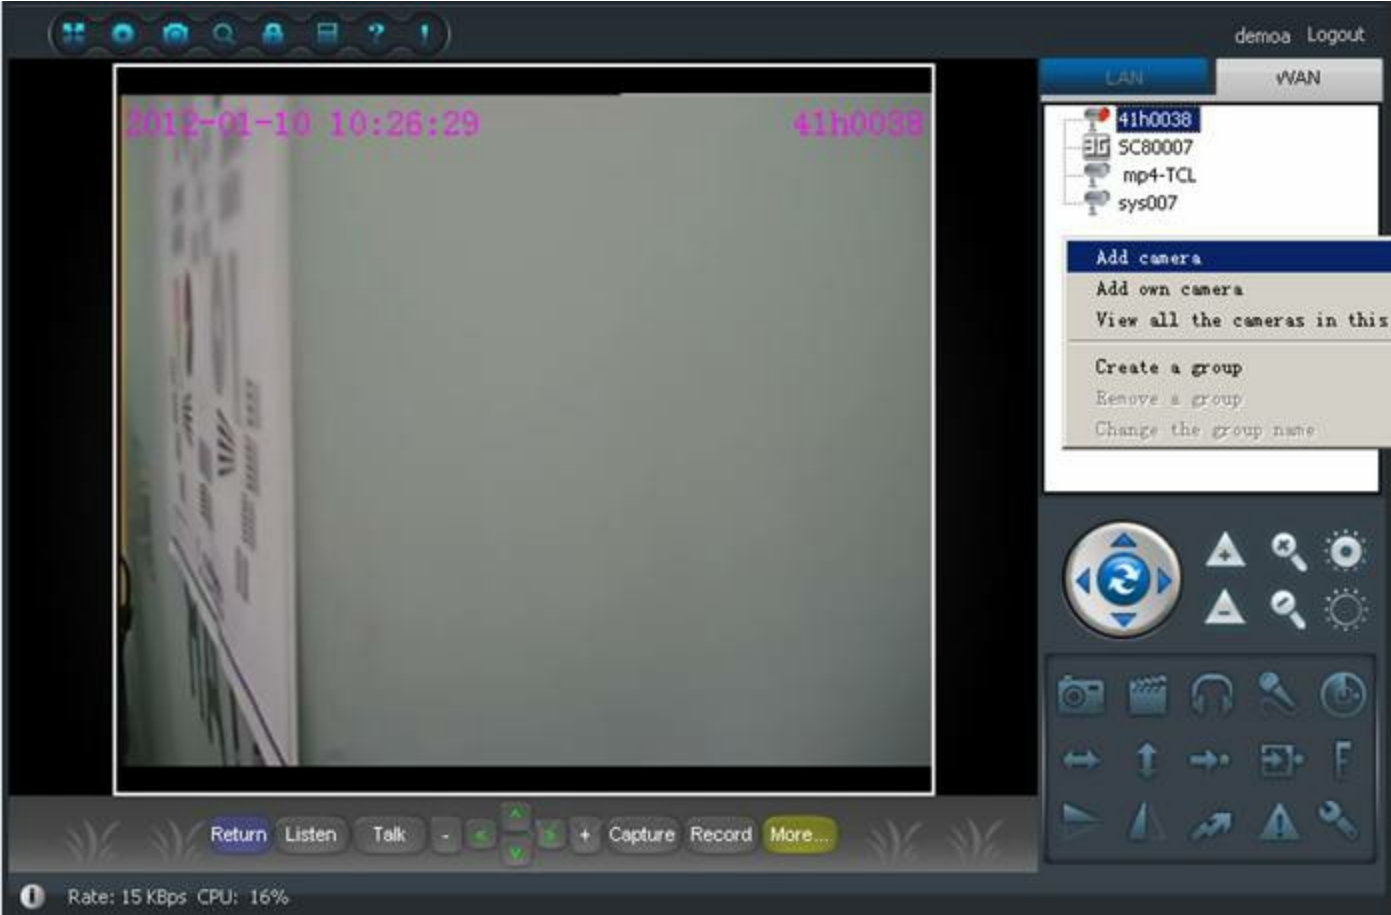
demoa Logout

2012-01-10 10:26:29 41h0038

LAN WAN

41h0038
SC80007
mp4-TCL
sys007

Add camera
Add own camera
View all the cameras in this
Create a group
Remove a group
Change the group name

Return Listen Talk - + Capture Record More...

Rate: 15 KBps CPU: 16%